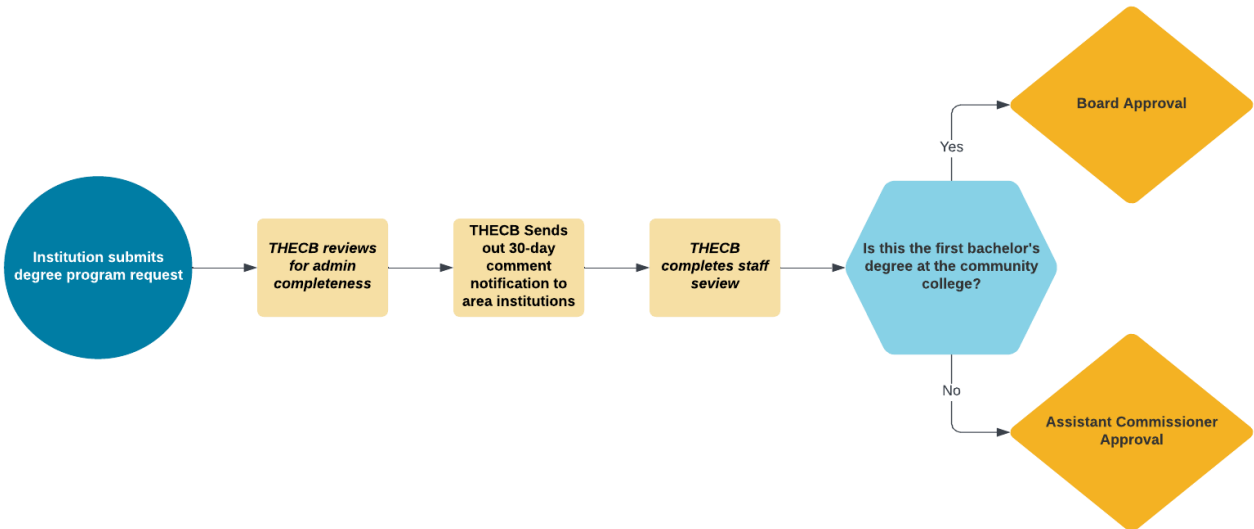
Institution submits degree program request

THECB reviews for admin completeness

THECB Sends out 30-day comment notification to area institutions

THECB completes staff seview

Is this the first bachelor's degree at the community college?

Yes

Board Approval

No

Assistant Commissioner Approval